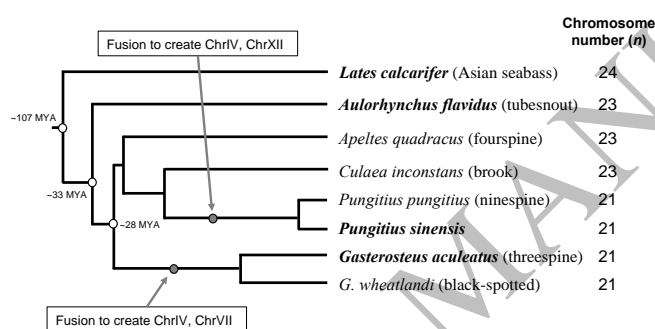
Chromosome number ($n$)

Fusion to create ChrIV, ChrXII

~107 MYA

~33 MYA

~28 MYA

**Lates calcarifer** (Asian seabass) 24

**Aulorhynchus flavidus** (tubesnout) 23

*Apeltes quadracus* (fourspine) 23

*Culaea inconstans* (brook) 23

*Pungitius pungitius* (ninespine) 21

***Pungitius sinensis*** 21

**Gasterosteus aculeatus** (threespine) 21

*G. wheatlandi* (black-spotted) 21

Fusion to create ChrIV, ChrVII

MAN